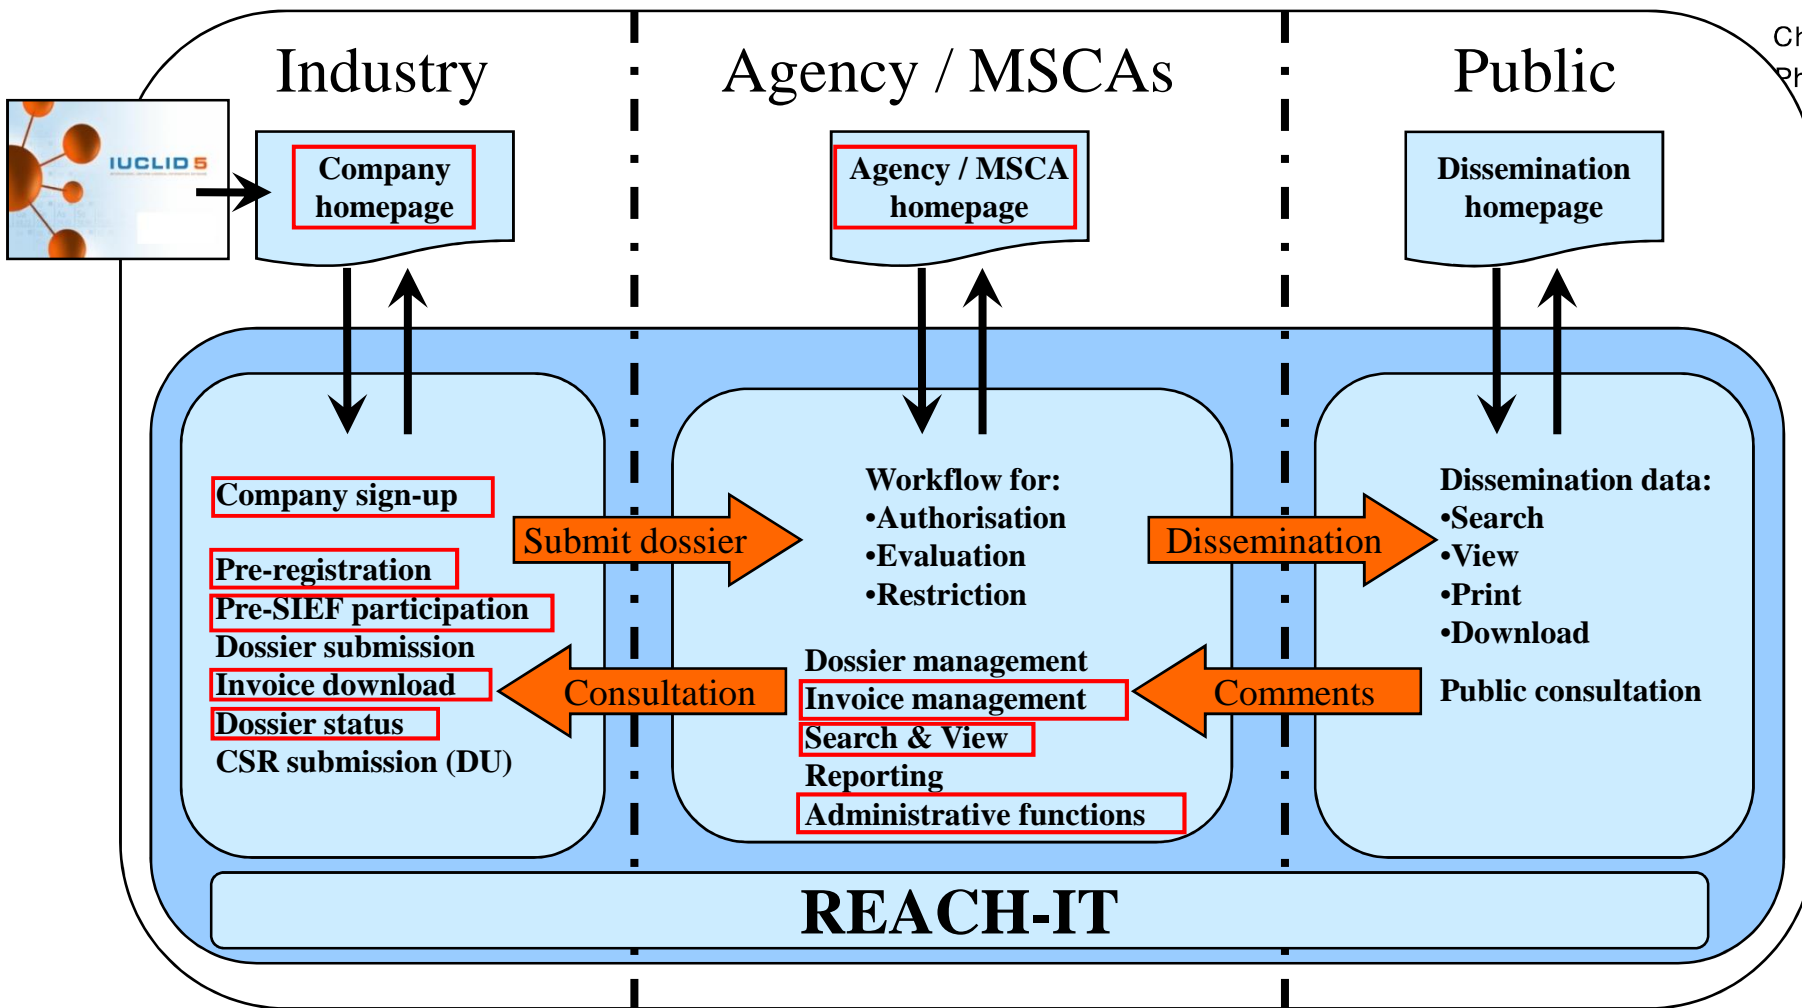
Industry

Agency / MSCAs

Public

Ch
Ph

IUCLID 5

Company homepage

Agency / MSCA homepage

Dissemination homepage

Company sign-up

Pre-registration
Pre-SIEF participation
Dossier submission
Invoice download
Dossier status
CSR submission (DU)

Submit dossier

Consultation

Workflow for:
•Authorisation
•Evaluation
•Restriction

Dossier management
Invoice management
Search & View
Reporting
Administrative functions

Dissemination

Comments

Dissemination data:
•Search
•View
•Print
•Download

Public consultation

REACH-IT